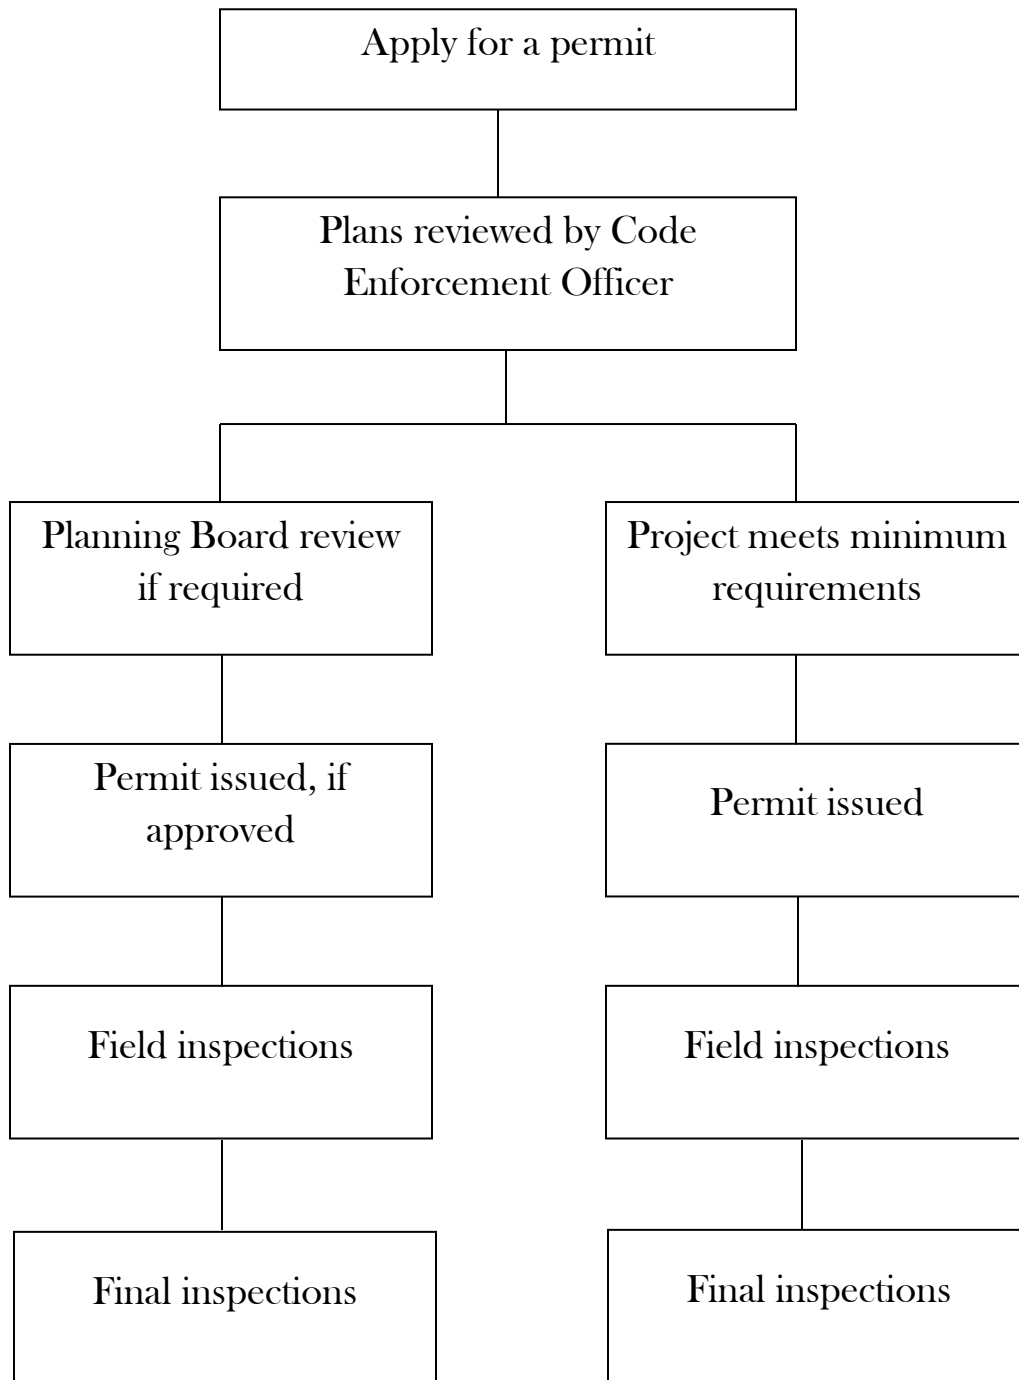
Apply for a permit

Plans reviewed by Code Enforcement Officer

Planning Board review if required

Permit issued, if approved

Field inspections

Final inspections

Project meets minimum requirements

Permit issued

Field inspections

Final inspections